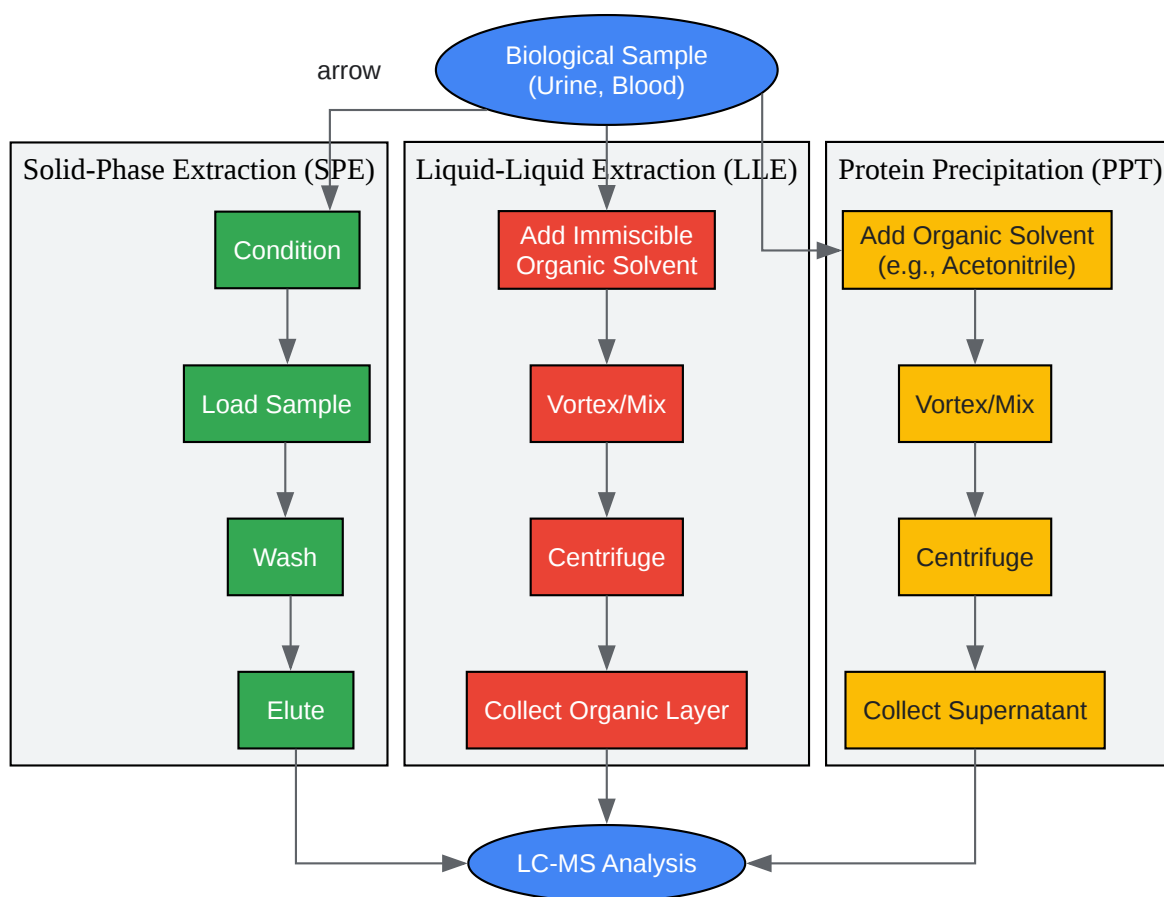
arrow

Biological Sample (Urine, Blood)

Solid-Phase Extraction (SPE)

Condition

Load Sample

Wash

Elute

Liquid-Liquid Extraction (LLE)

Add Immiscible Organic Solvent

Vortex/Mix

Centrifuge

Collect Organic Layer

Protein Precipitation (PPT)

Add Organic Solvent (e.g., Acetonitrile)

Vortex/Mix

Centrifuge

Collect Supernatant

LC-MS Analysis